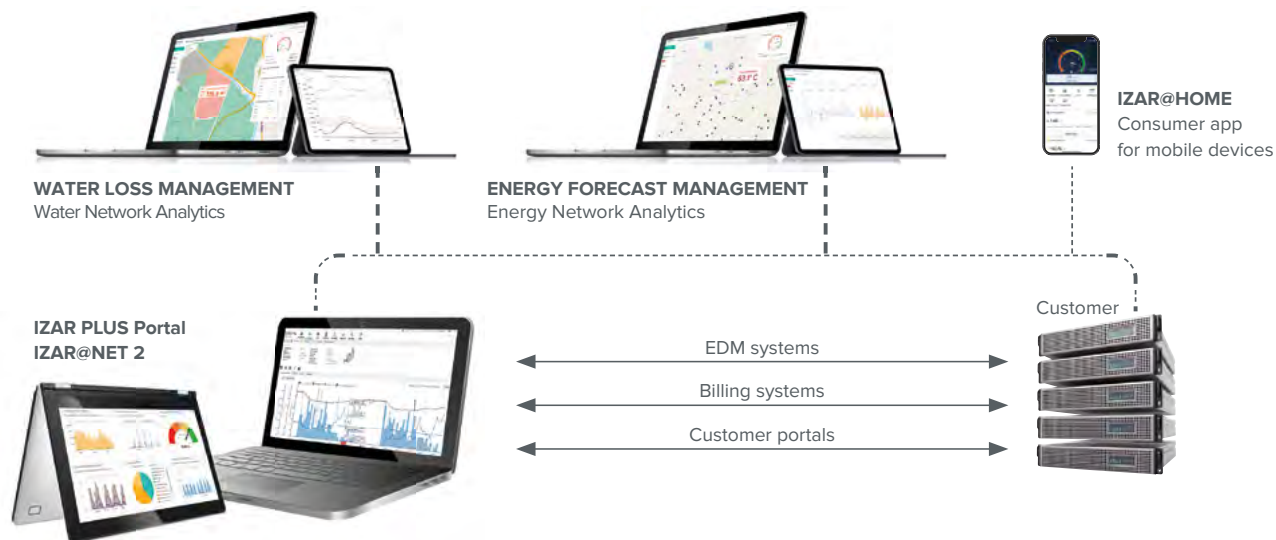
IZAR@HOME
Consumer app
for mobile devices

WATER LOSS MANAGEMENT
Water Network Analytics

ENERGY FORECAST MANAGEMENT
Energy Network Analytics

IZAR PLUS Portal
IZAR@NET 2

Customer

EDM systems

Billing systems

Customer portals